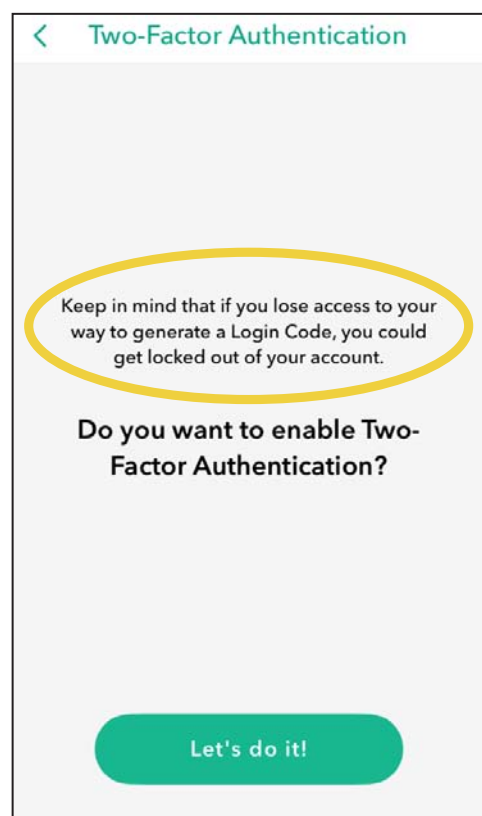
< Two-Factor Authentication

Keep in mind that if you lose access to your way to generate a Login Code, you could get locked out of your account.

Do you want to enable Two-Factor Authentication?

Let's do it!